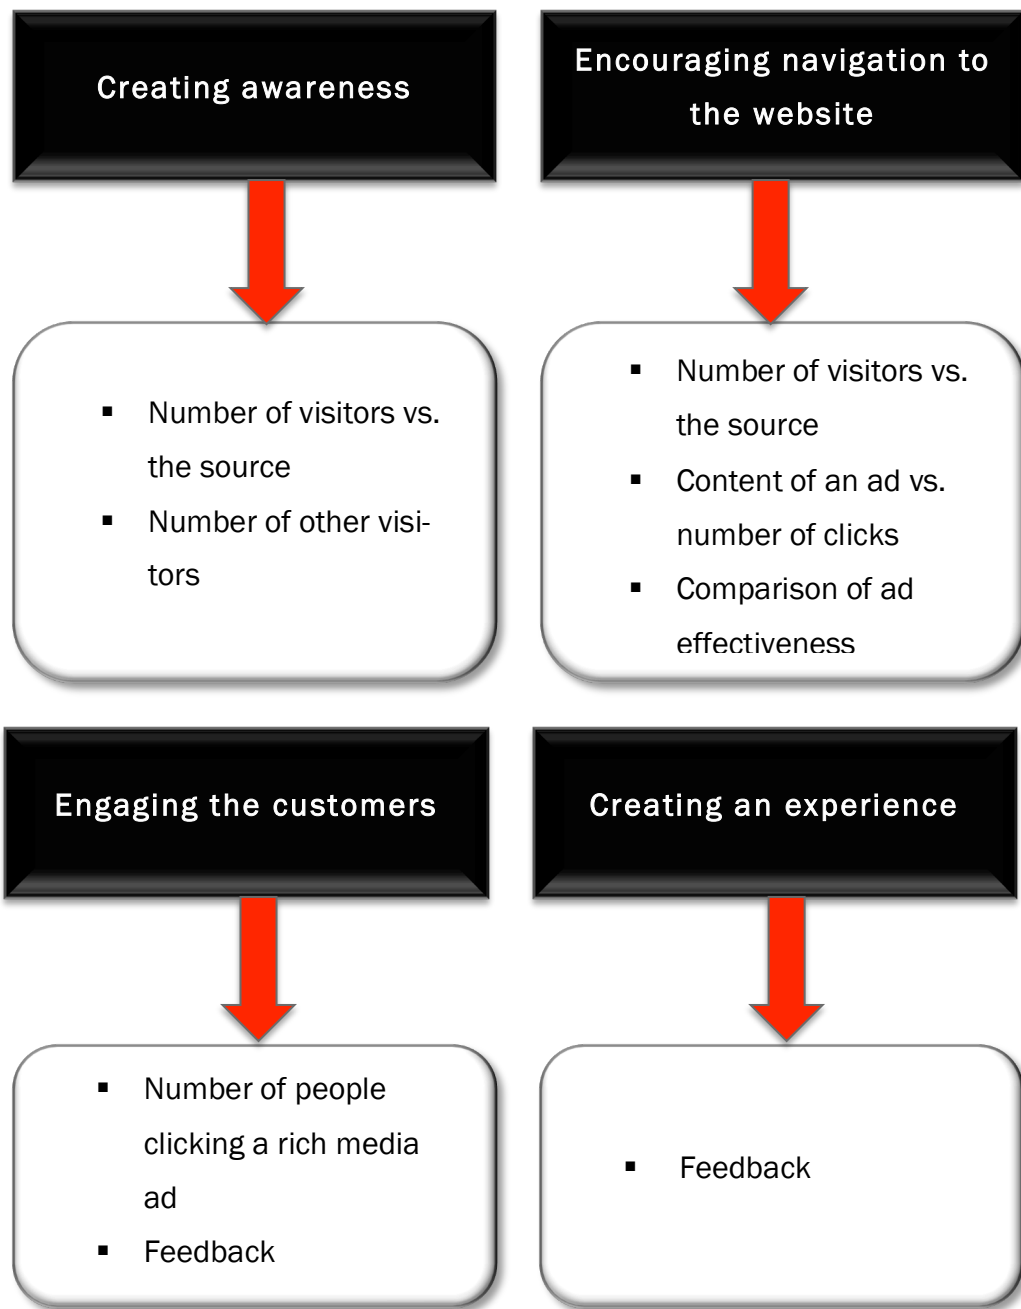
Creating awareness

Encouraging navigation to the website

- Number of visitors vs. the source
- Number of other visitors

- Number of visitors vs. the source
- Content of an ad vs. number of clicks
- Comparison of ad effectiveness

Engaging the customers

Creating an experience

- Number of people clicking a rich media ad
- Feedback

- Feedback